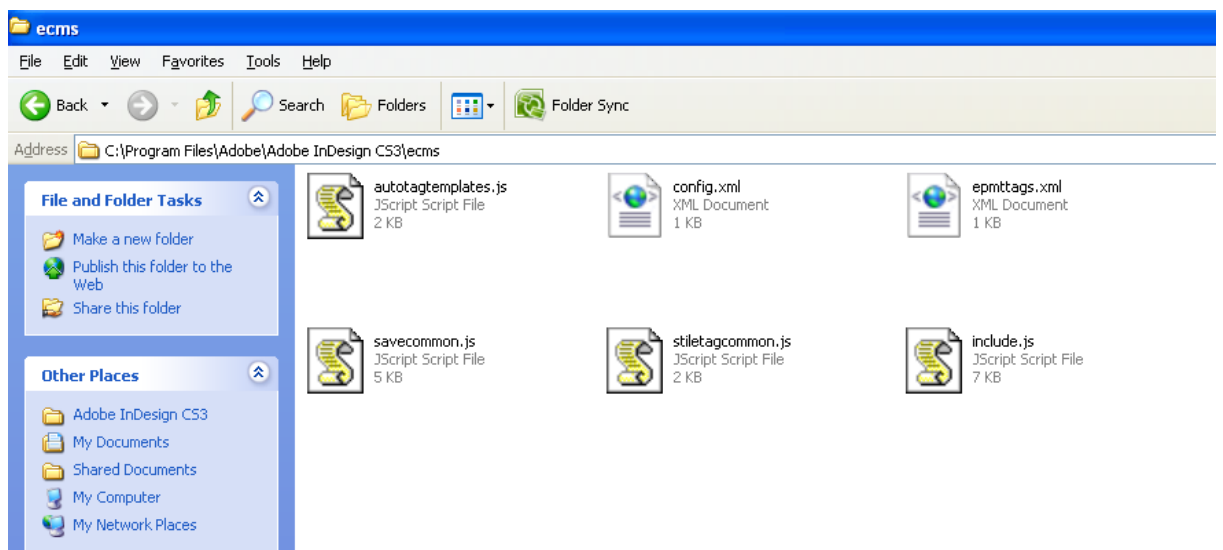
ecms

File Edit View Favorites Tools Help

Back Search Folders Folder Sync

Address C:\Program Files\Adobe\Adobe InDesign CS3\ecms

File and Folder Tasks

Make a new folder
Publish this folder to the Web
Share this folder

Other Places

Adobe InDesign CS3
My Documents
Shared Documents
My Computer
My Network Places

autotagtemplates.js
JScript Script File
2 KB

config.xml
XML Document
1 KB

epmttags.xml
XML Document
1 KB

savecommon.js
JScript Script File
5 KB

stiletagcommon.js
JScript Script File
2 KB

include.js
JScript Script File
7 KB